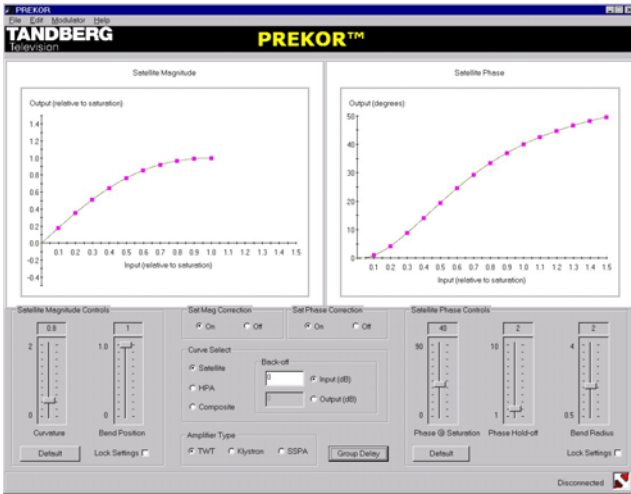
PREKOR

File Edit Modulator Help

TANDBERG Television

PREKOR™

Satellite Magnitude

Output (relative to saturation)

1.4
1.2
1.0
0.8
0.6
0.4
0.2
0
-0.2
-0.4

0.1 0.2 0.3 0.4 0.5 0.6 0.7 0.8 0.9 1.0 1.1 1.2 1.3 1.4 1.5

Input (relative to saturation)

Satellite Phase

Output (degrees)

50
40
30
20
10
0

0.1 0.2 0.3 0.4 0.5 0.6 0.7 0.8 0.9 1.0 1.1 1.2 1.3 1.4 1.5

Input (relative to saturation)

Satellite Magnitude Controls

0.8

1

2

1.0

0

0

Curvature

Bend Position

Default

Lock Settings

Sat Mag Correction

On

Off

Sat Phase Correction

On

Off

Curve Select

Satellite

HPA

Composite

Back-off

0

Input (dB)

Output (dB)

Amplifier Type

TWT

Klystron

SSPA

Group Delay

Satellite Phase Controls

40

2

2

90

10

4

0

1

0.5

Phase @ Saturation

Phase Hold-off

Bend Radius

Default

Lock Settings

Disconnected